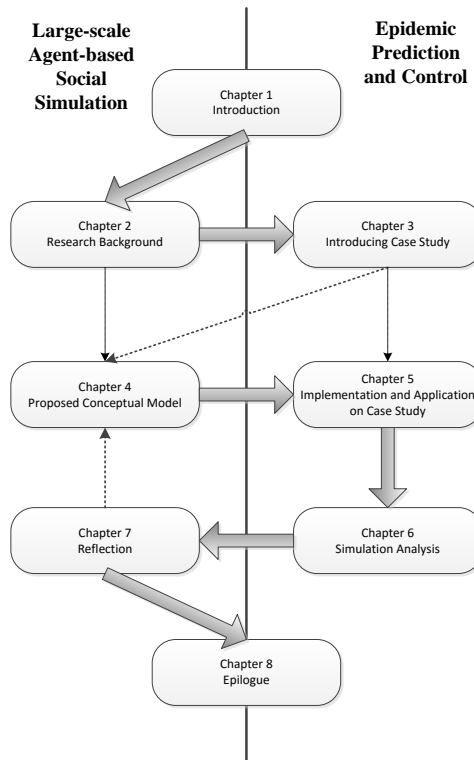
Large-scale Agent-based Social Simulation

Epidemic Prediction and Control

Chapter 1
Introduction

Chapter 2
Research Background

Chapter 3
Introducing Case Study

Chapter 4
Proposed Conceptual Model

Chapter 5
Implementation and Application on Case Study

Chapter 6
Simulation Analysis

Chapter 7
Reflection

Chapter 8
Epilogue